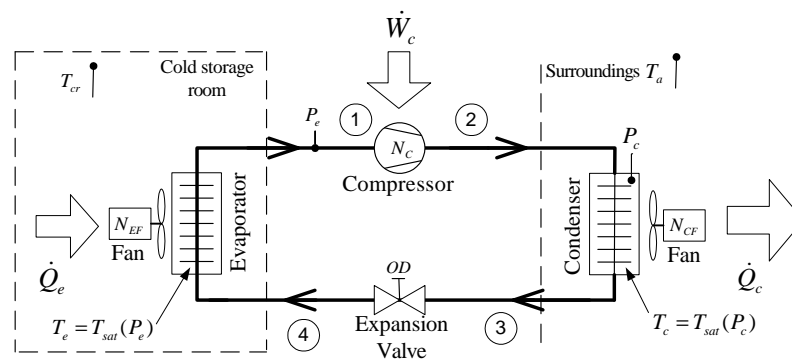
$\dot{W}_c$

$T_{cr}$

Cold storage room

Surroundings $T_a$

$P_e$

1

2

$N_C$

Compressor

$P_c$

$N_{EF}$

Fan

Evaporator

Condenser

$N_{CF}$

Fan

$\dot{Q}_e$

$\dot{Q}_c$

$OD$

$T_e = T_{sat}(P_e)$

4

Expansion Valve

3

$T_c = T_{sat}(P_c)$